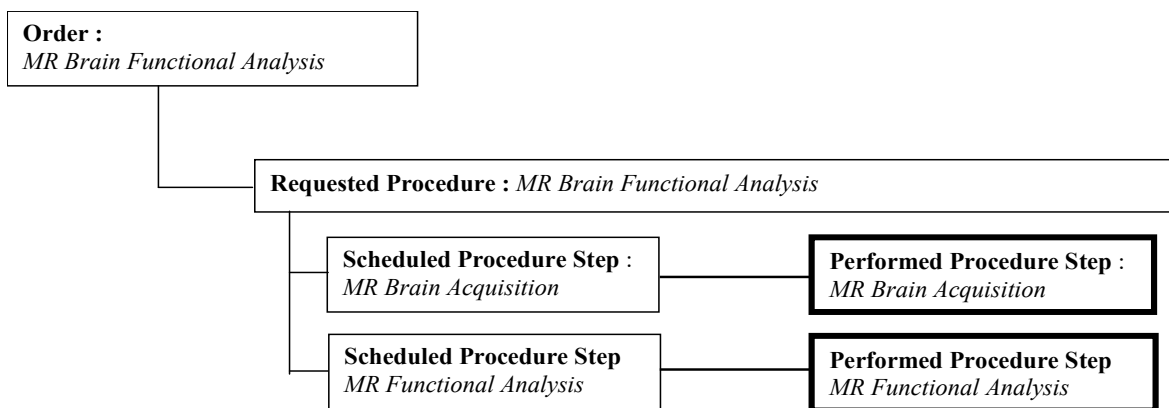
**Order :**
*MR Brain Functional Analysis*

**Requested Procedure :** *MR Brain Functional Analysis*

**Scheduled Procedure Step** :
*MR Brain Acquisition*

**Performed Procedure Step** :
*MR Brain Acquisition*

**Scheduled Procedure Step**
*MR Functional Analysis*

**Performed Procedure Step**
*MR Functional Analysis*